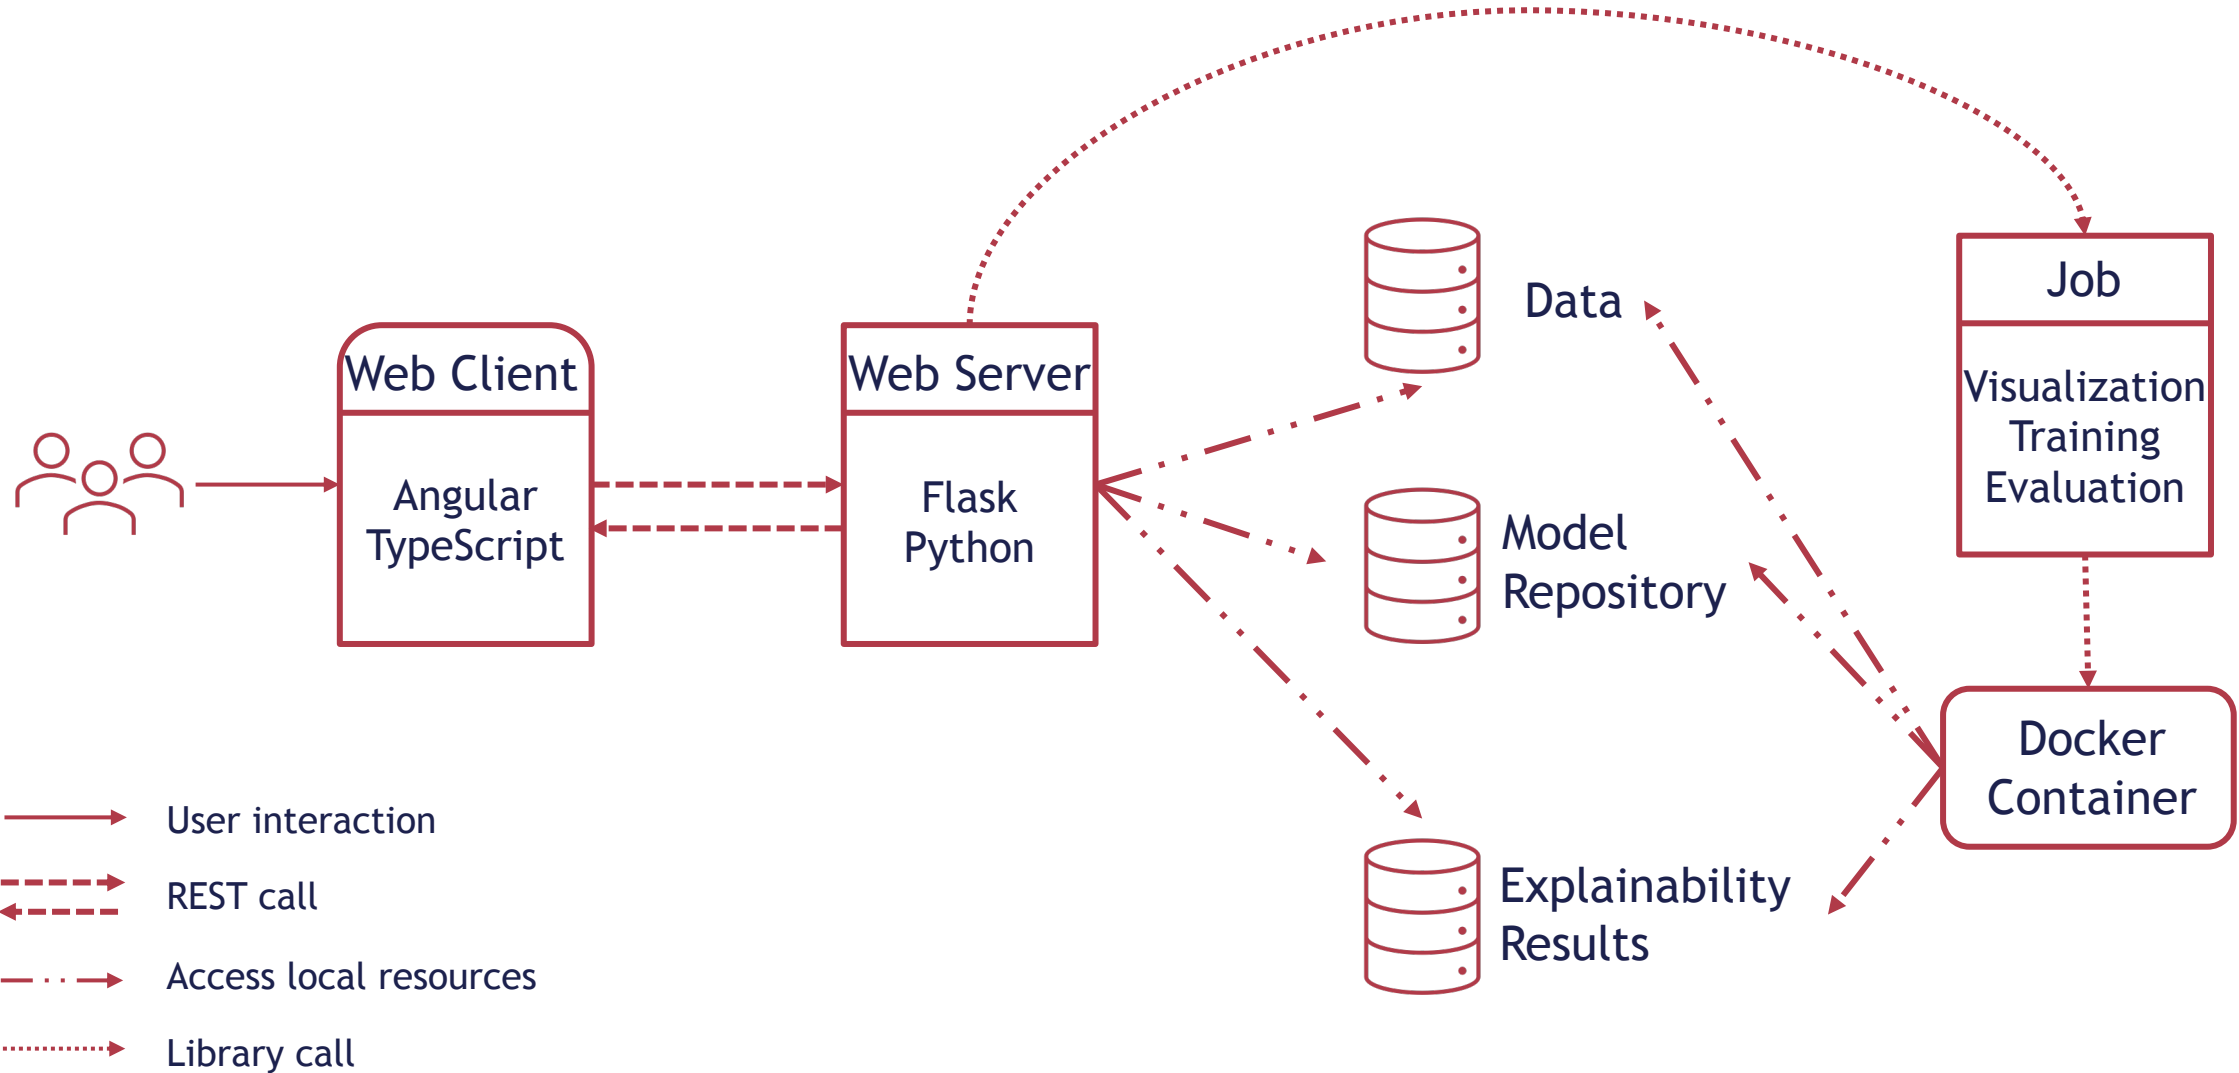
Web Client

Angular TypeScript

Web Server

Flask Python

Data

Model Repository

Explainability Results

Job

Visualization Training Evaluation

Docker Container

User interaction

REST call

Access local resources

Library call